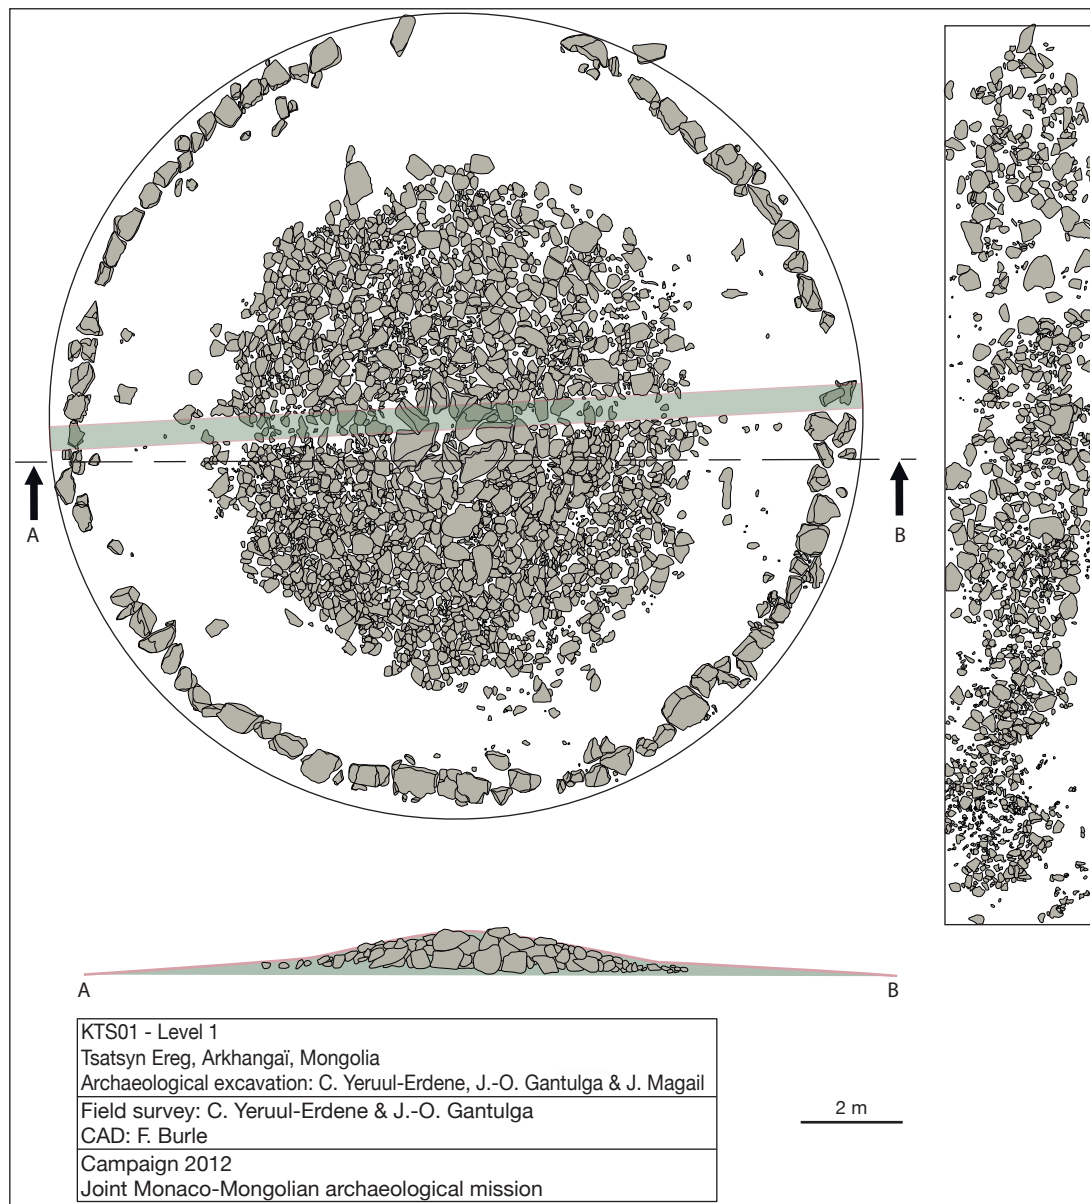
A

B

A

B

| KTS01 - Level 1<br>Tsatsyn Ereg, Arkhangaï, Mongolia<br>Archaeological excavation: C. Yeruul-Erdene, J.-O. Gantulga & J. Magail |
|---|
| Field survey: C. Yeruul-Erdene & J.-O. Gantulga<br>CAD: F. Burle |
| Campaign 2012<br>Joint Monaco-Mongolian archaeological mission |

2 m